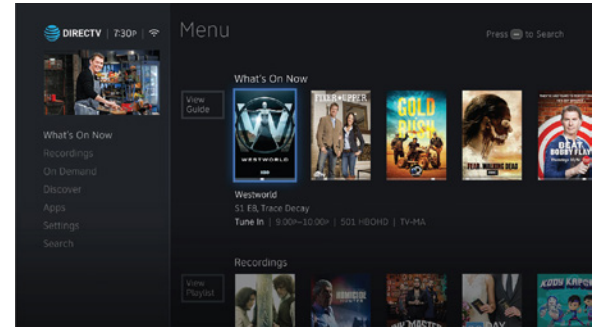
DIRECTV | 7:30P |

Menu

Press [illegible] to Search

What's On Now
Recordings
On Demand
Discover
Apps
Settings
Search

What's On Now

View Guide

WESTWORLD

FIXER UPPER

GOLD RUSH

FEAR THE WALKING DEAD

BEAT BOBBY FLAY

Westworld
S1 E8, Trace Decay
Tune In | 9:00P–10:00P | 501 HBOHD | TV-MA

Recordings

View Playlist